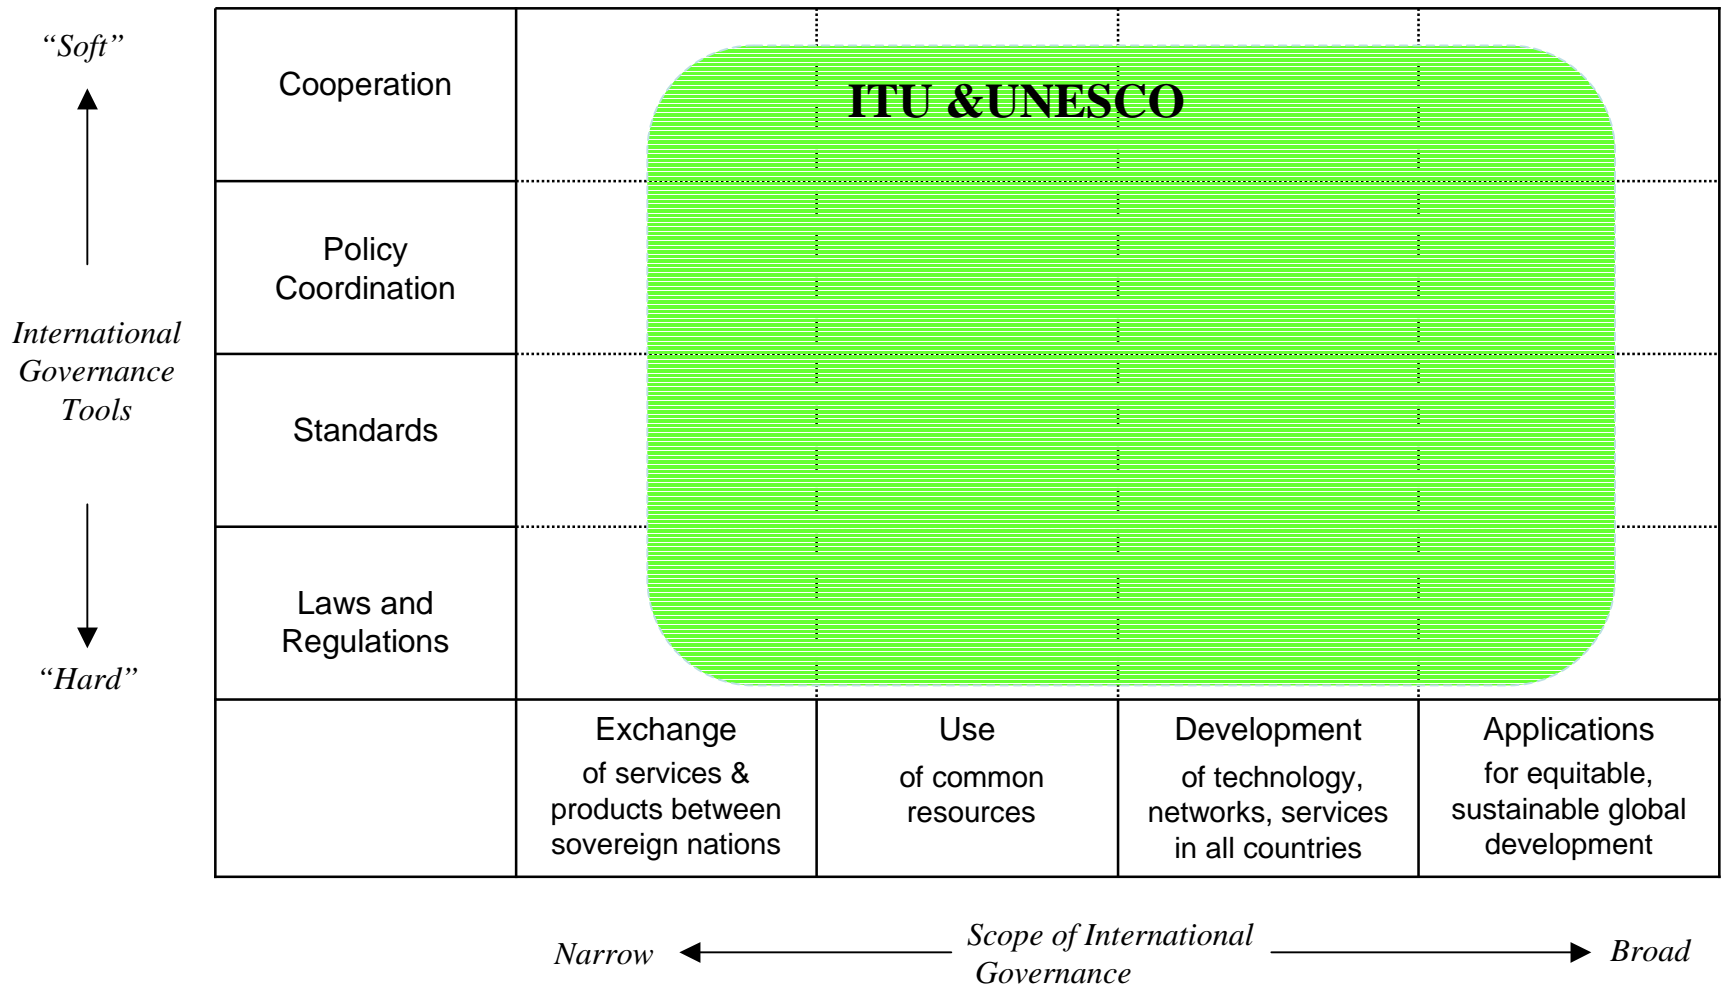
"Soft"

International Governance Tools

"Hard"

| | | | | |
|---|---|---|---|---|
| Cooperation | | ITU &UNESCO | | |
| Policy Coordination | | | | |
| Standards | | | | |
| Laws and Regulations | | | | |
| | Exchange of services & products between sovereign nations | Use of common resources | Development of technology, networks, services in all countries | Applications for equitable, sustainable global development |

Narrow ← Scope of International Governance → Broad